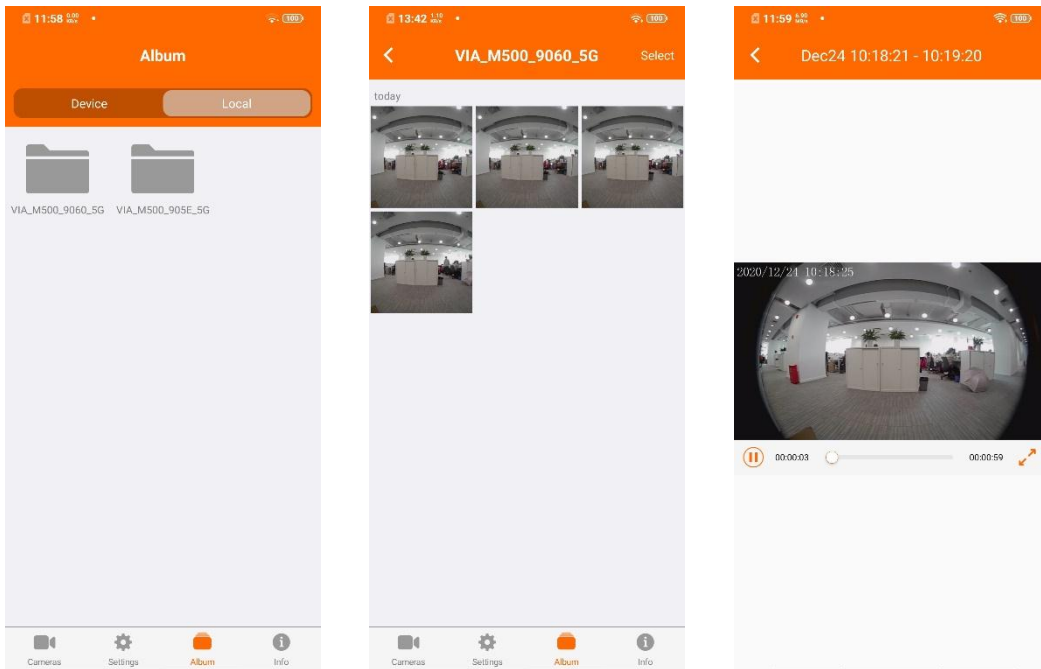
11:58 0.00 KB/s • 100

Album

Device
Local

VIA_M500_9060_5G
VIA_M500_905E_5G

Cameras
Settings
Album
Info

13:42 1.10 KB/s • 100

VIA_M500_9060_5G
Select

today

Cameras
Settings
Album
Info

11:59 0.00 KB/s • 100

Dec24 10:18:21 - 10:19:20

2020/12/24 10:18:25

00:00:03
00:00:59